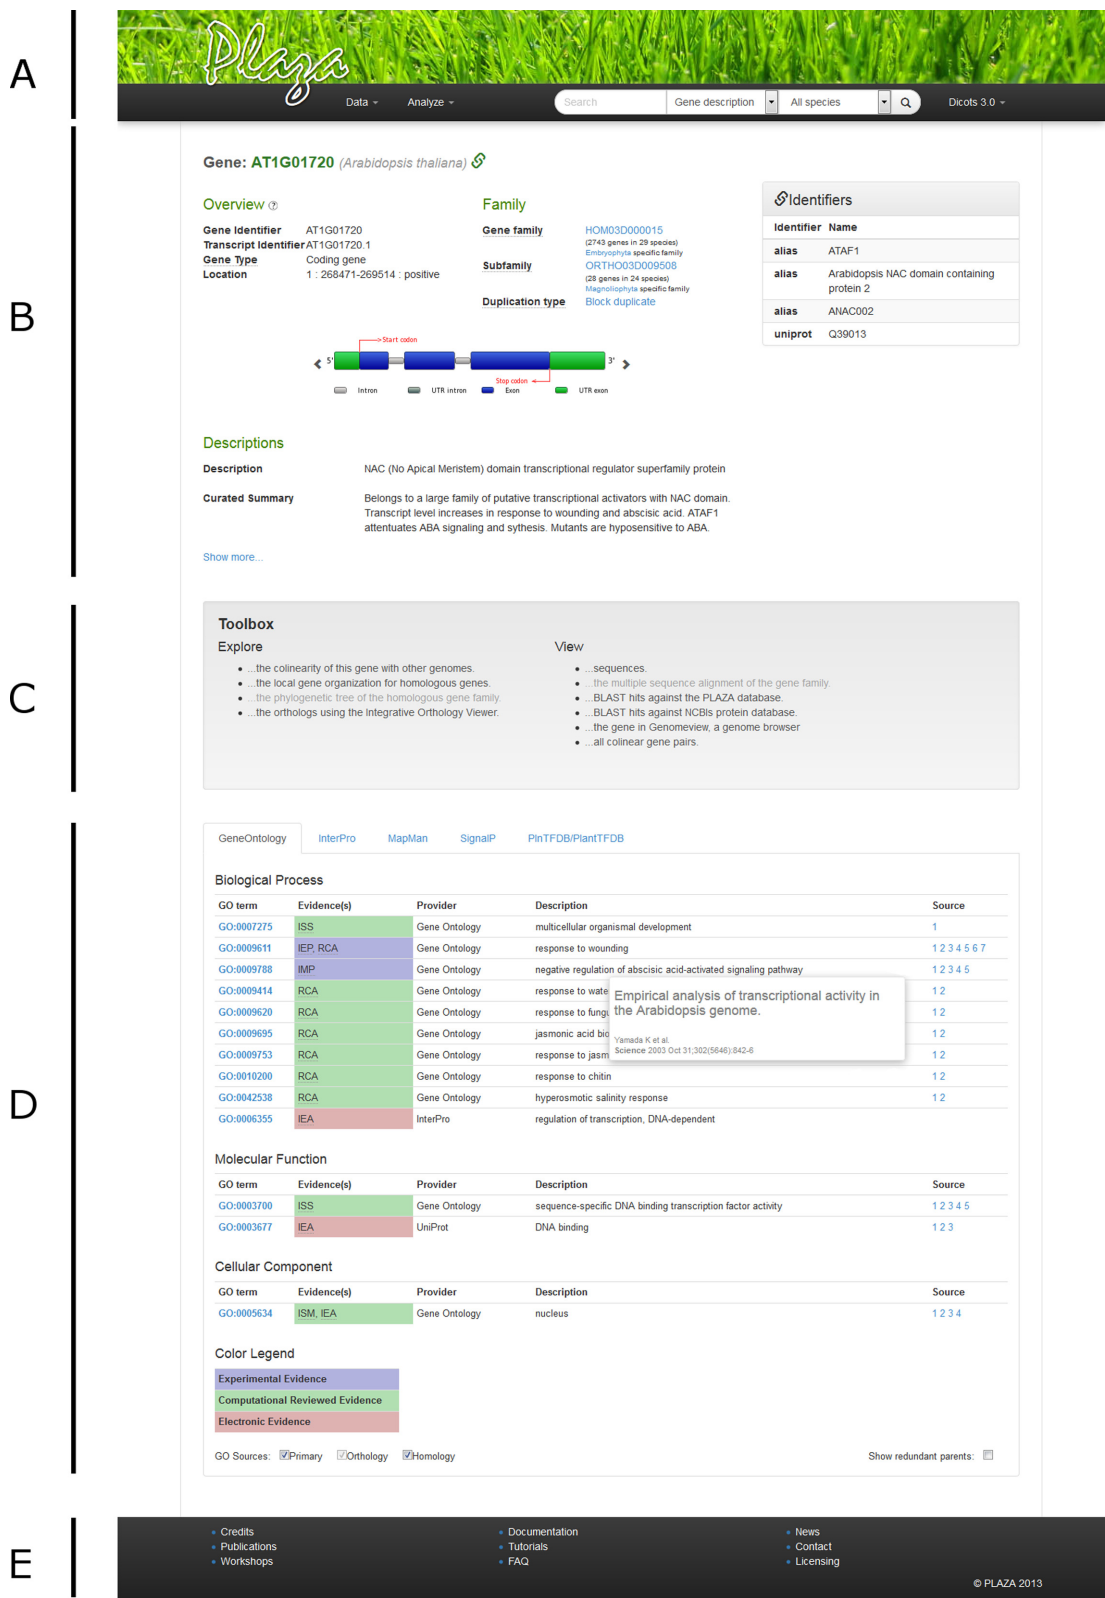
A

Plaza

Data ▾ Analyze ▾ Search Gene description All species Dicots 3.0 ▾

B

Gene: AT1G01720 (Arabidopsis thaliana)

Overview

Gene Identifier AT1G01720
Transcript Identifier AT1G01720.1
Gene Type Coding gene
Location 1 : 268471-269514 : positive

Family

Gene family HOM03D000015
(2743 genes in 29 species)
Embryophyta specific family
Subfamily ORTHO03D009508
(28 genes in 24 species)
Magnoliophyta specific family
Duplication type Block duplicate

Identifiers

| Identifier | Name |
|---|---|
| alias | ATAF1 |
| alias | Arabidopsis NAC domain containing protein 2 |
| alias | ANAC002 |
| uniprot | Q39013 |

Start codon
5' 3'
Stop codon
Intron UTR intron Exon UTR exon

Descriptions

Description NAC (No Apical Meristem) domain transcriptional regulator superfamily protein

Curated Summary Belongs to a large family of putative transcriptional activators with NAC domain. Transcript level increases in response to wounding and abscisic acid. ATAF1 attenuates ABA signaling and sythesis. Mutants are hyposensitive to ABA.

Show more...

C

Toolbox

Explore
• ...the colinearity of this gene with other genomes.
• ...the local gene organization for homologous genes.
• ...the phylogenetic tree of the homologous gene family.
• ...the orthologs using the Integrative Orthology Viewer.

View
• ...sequences.
• ...the multiple sequence alignment of the gene family.
• ...BLAST hits against the PLAZA database.
• ...BLAST hits against NCBIs protein database.
• ...the gene in Genomeview, a genome browser
• ...all colinear gene pairs.

D

GeneOntology InterPro MapMan SignalP PlnTFDB/PlantTFDB

Biological Process

| GO term | Evidence(s) | Provider | Description | Source |
|---|---|---|---|---|
| GO:0007275 | ISS | Gene Ontology | multicellular organismal development | 1 |
| GO:0009611 | IEP, RCA | Gene Ontology | response to wounding | 1 2 3 4 5 6 7 |
| GO:0009788 | IMP | Gene Ontology | negative regulation of abscisic acid-activated signaling pathway | 1 2 3 4 5 |
| GO:0009414 | RCA | Gene Ontology | response to wate | 1 2 |
| GO:0009620 | RCA | Gene Ontology | response to fungu | 1 2 |
| GO:0009695 | RCA | Gene Ontology | jasmonic acid bio | 1 2 |
| GO:0009753 | RCA | Gene Ontology | response to jasm | 1 2 |
| GO:0010200 | RCA | Gene Ontology | response to chitin | 1 2 |
| GO:0042538 | RCA | Gene Ontology | hyperosmotic salinity response | 1 2 |
| GO:0006355 | IEA | InterPro | regulation of transcription, DNA-dependent | |

Empirical analysis of transcriptional activity in the Arabidopsis genome.
Yamada K et al.
Science 2003 Oct 31;302(5646):842-6

Molecular Function

| GO term | Evidence(s) | Provider | Description | Source |
|---|---|---|---|---|
| GO:0003700 | ISS | Gene Ontology | sequence-specific DNA binding transcription factor activity | 1 2 3 4 5 |
| GO:0003677 | IEA | UniProt | DNA binding | 1 2 3 |

Cellular Component

| GO term | Evidence(s) | Provider | Description | Source |
|---|---|---|---|---|
| GO:0005634 | ISM, IEA | Gene Ontology | nucleus | 1 2 3 4 |

Color Legend

Experimental Evidence
Computational Reviewed Evidence
Electronic Evidence

GO Sources: Primary Orthology Homology

Show redundant parents:

E

Credits
Publications
Workshops

Documentation
Tutorials
FAQ

News
Contact
Licensing

© PLAZA 2013